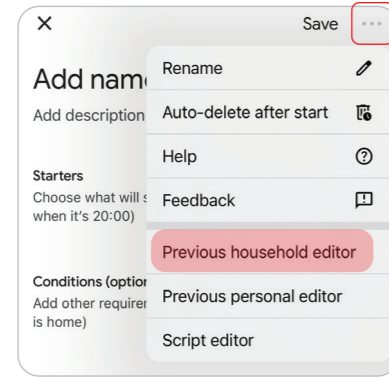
×
Save
Add nam
Add description
Starters
Choose what will s
when it's 20:00)
Conditions (option
Add other requirem
is home)

Rename
Auto-delete after start
Help
Feedback
Previous household editor
Previous personal editor
Script editor